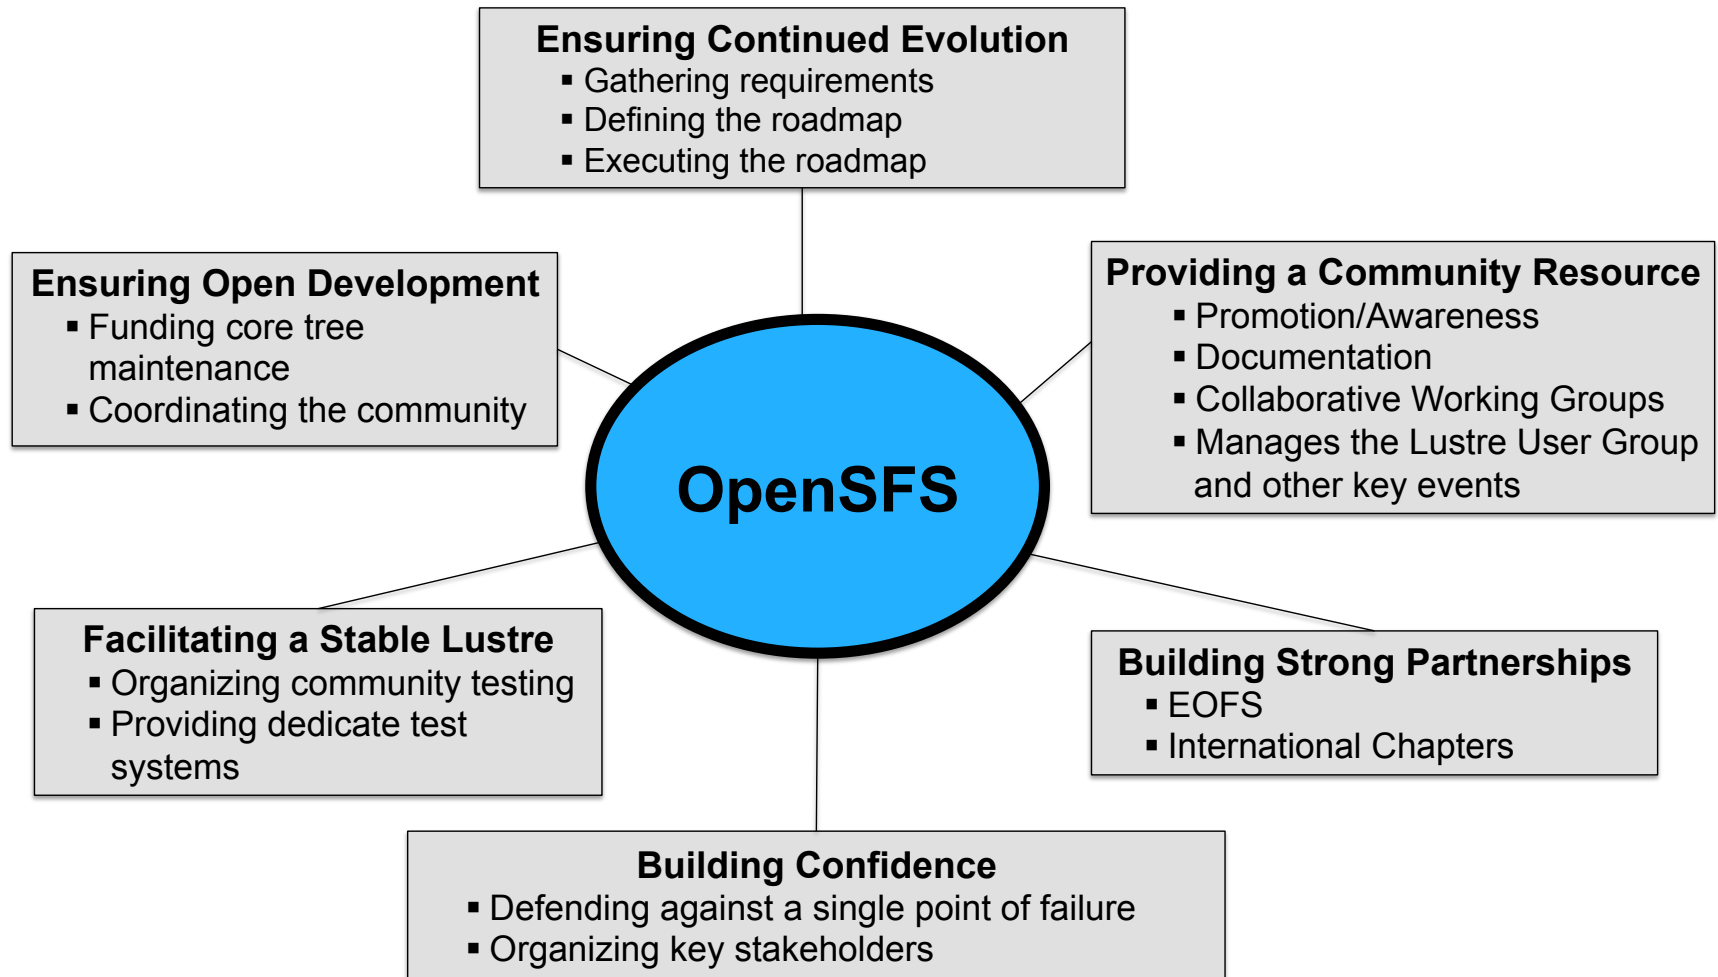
Ensuring Continued Evolution
- Gathering requirements
- Defining the roadmap
- Executing the roadmap

Ensuring Open Development
- Funding core tree maintenance
- Coordinating the community

Providing a Community Resource
- Promotion/Awareness
- Documentation
- Collaborative Working Groups
- Manages the Lustre User Group and other key events

OpenSFS

Facilitating a Stable Lustre
- Organizing community testing
- Providing dedicate test systems

Building Strong Partnerships
- EOFS
- International Chapters

Building Confidence
- Defending against a single point of failure
- Organizing key stakeholders